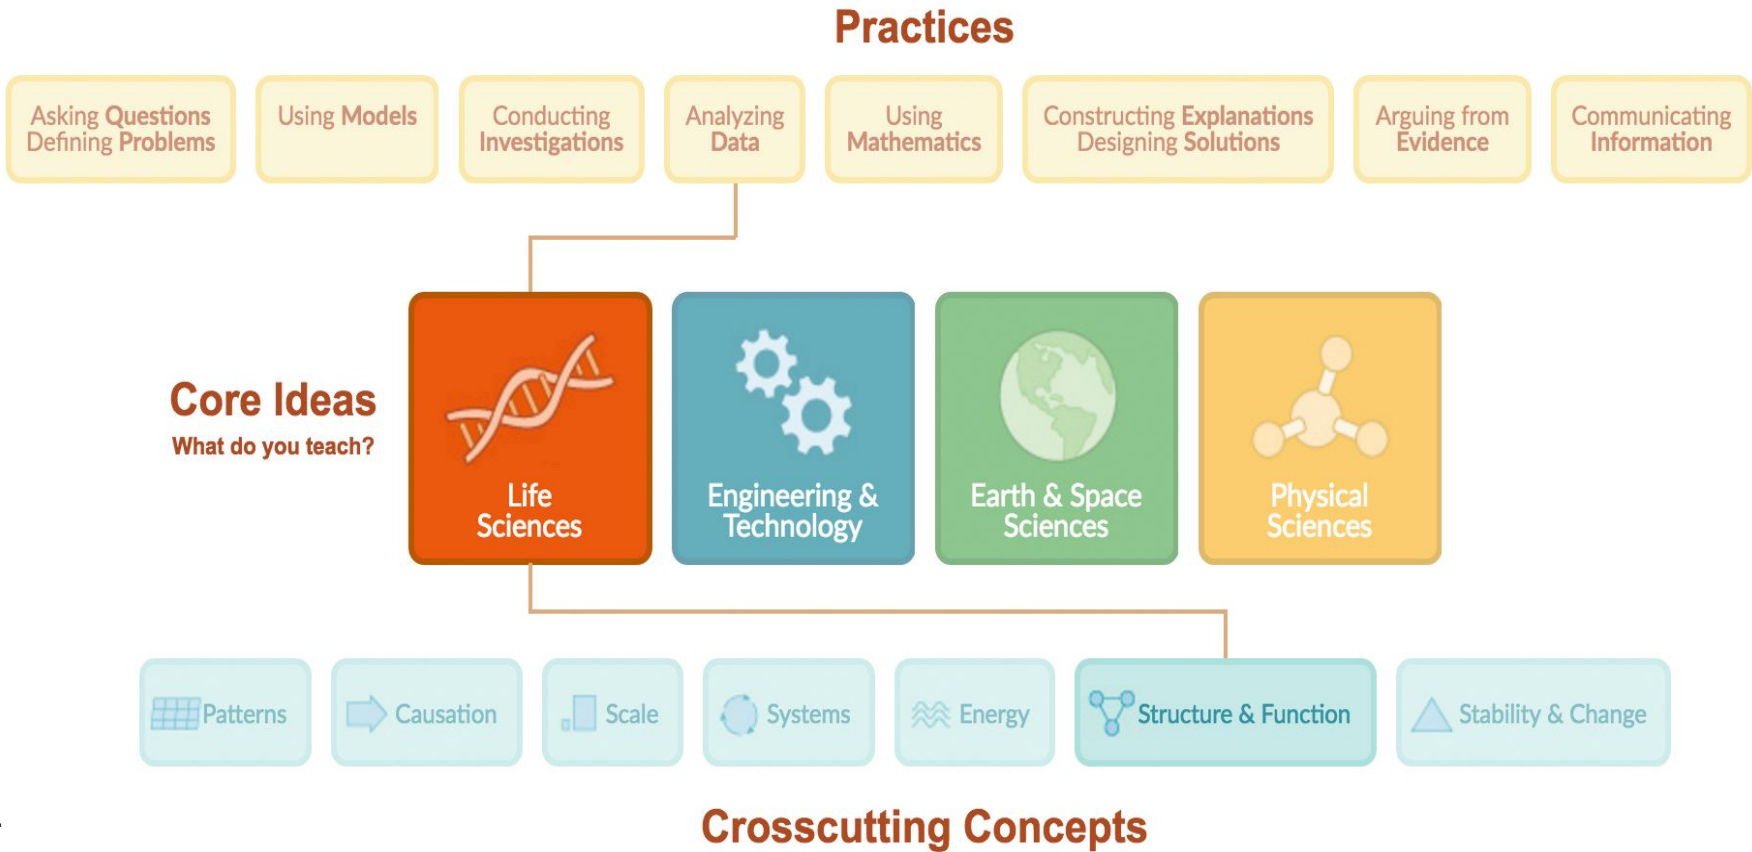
Practices

Asking Questions Defining Problems

Using Models

Conducting Investigations

Analyzing Data

Using Mathematics

Constructing Explanations Designing Solutions

Arguing from Evidence

Communicating Information

Core Ideas

What do you teach?

Life Sciences

Engineering & Technology

Earth & Space Sciences

Physical Sciences

Patterns

Causation

Scale

Systems

Energy

Structure & Function

Stability & Change

Crosscutting Concepts